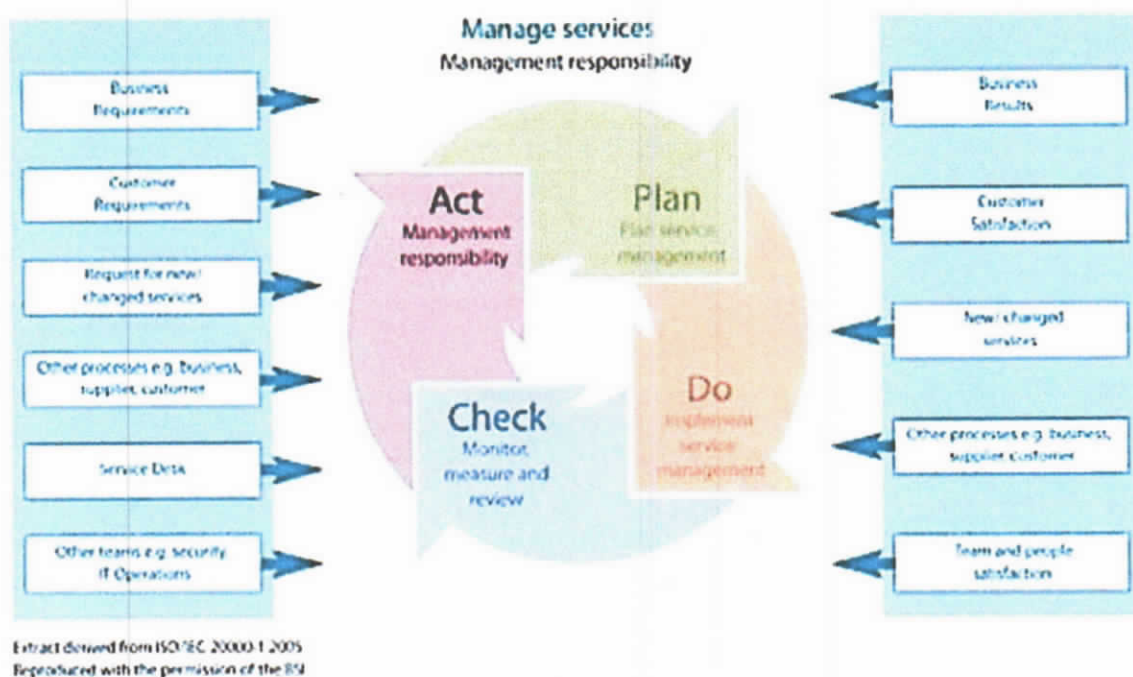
Manage services
Management responsibility

Business Requirements

Customer Requirements

Request for new/ changed services

Other processes e.g. Business, supplier, customer

Service Desk

Other teams e.g. Security IT Operations

Act
Management responsibility

Plan
Plan service management

Do
Implement service management

Check
Monitor, measure and review

Business Results

Customer Satisfaction

New/ changed services

Other processes e.g. business, supplier, customer

Team and people satisfaction

Extract derived from ISO/IEC 20000-1:2005
Reproduced with the permission of the BSI